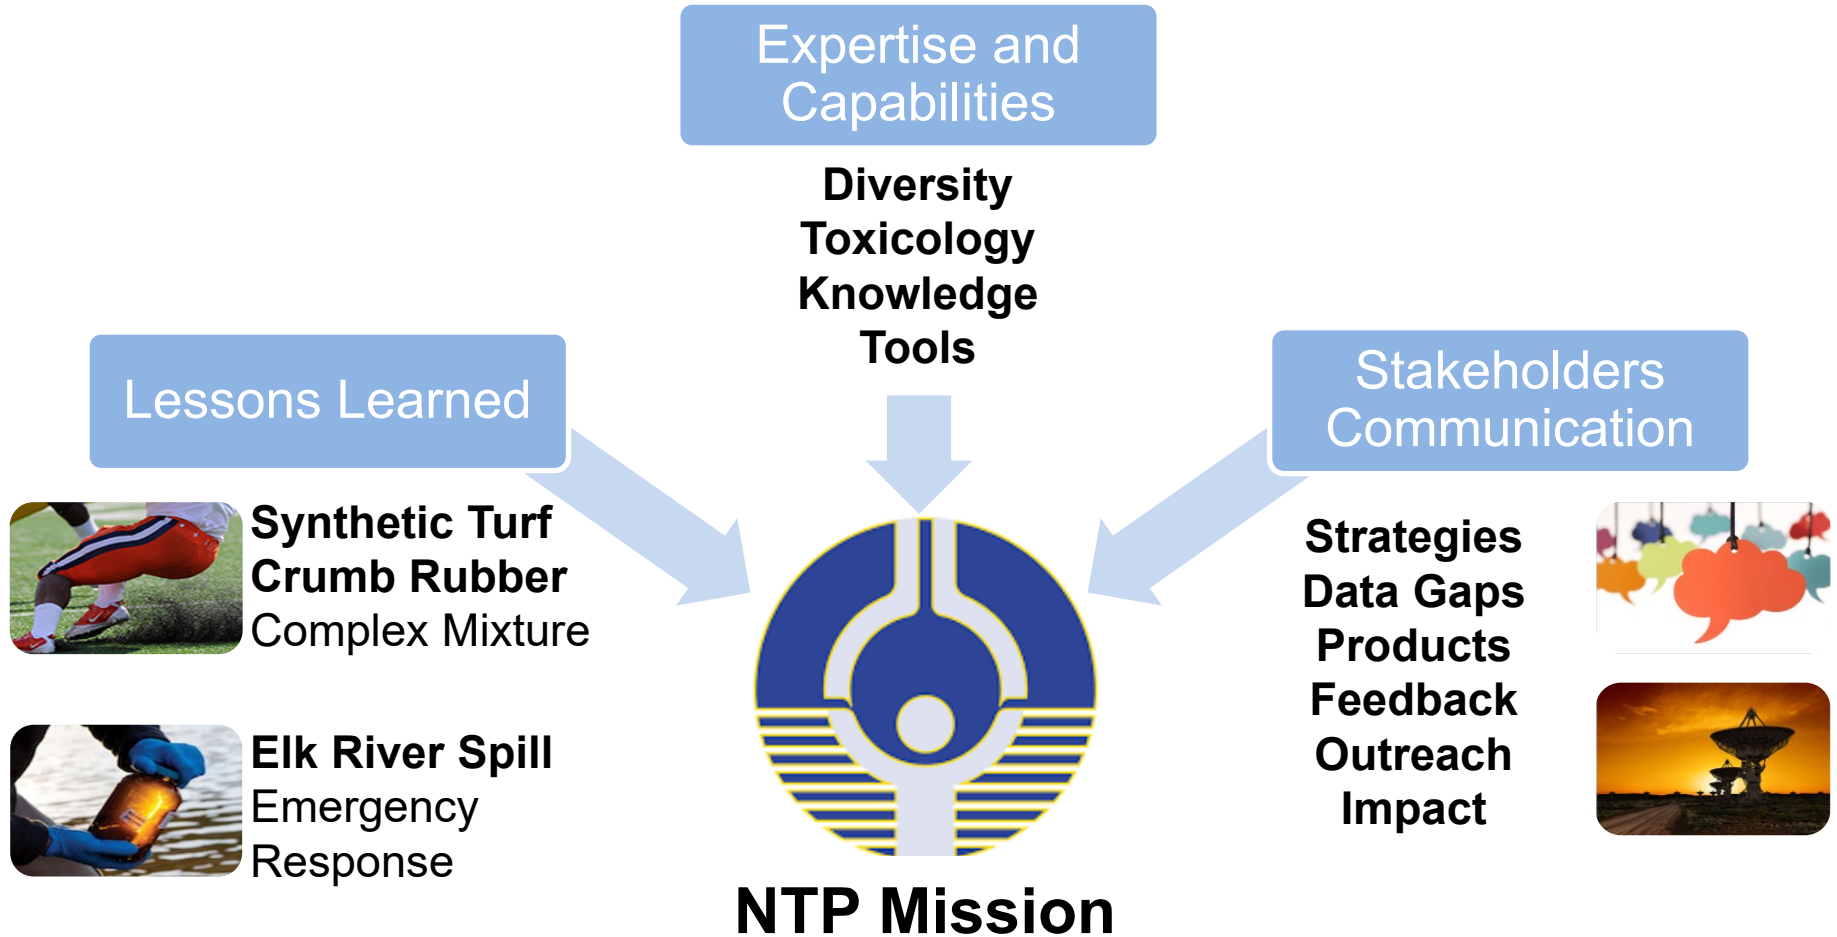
Expertise and Capabilities

Diversity
Toxicology
Knowledge
Tools

Lessons Learned

Synthetic Turf
Crumb Rubber
Complex Mixture

Elk River Spill
Emergency
Response

Stakeholders Communication

Strategies
Data Gaps
Products
Feedback
Outreach
Impact

NTP Mission